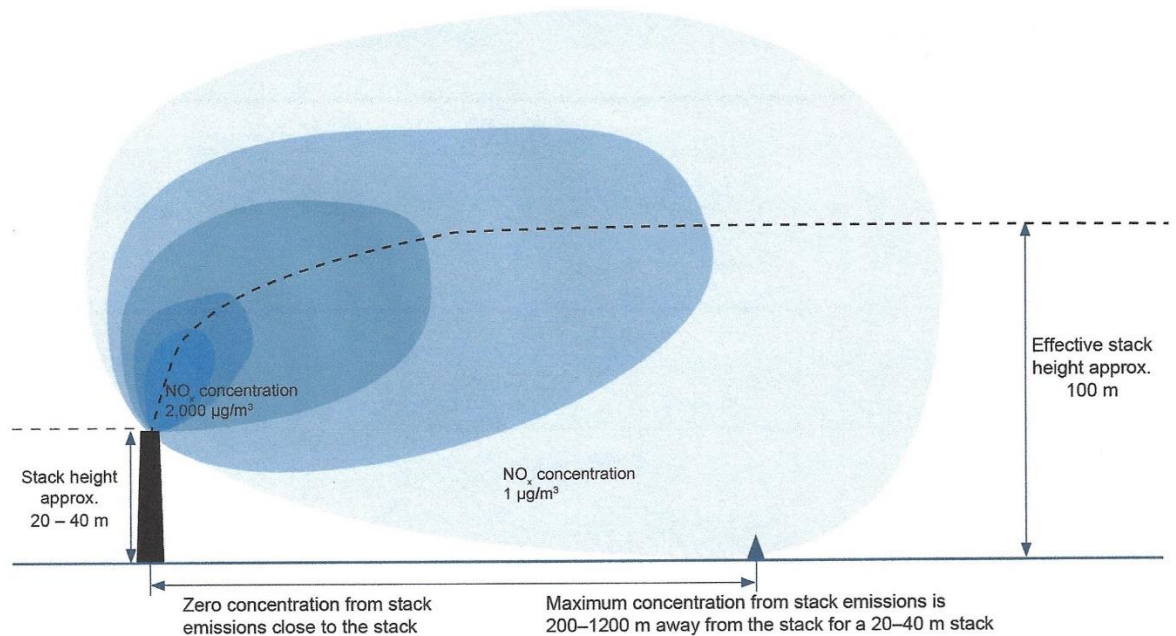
$NO_x$ concentration
2,000 µg/m$^3$

Effective stack height approx. 100 m

$NO_x$ concentration
1 µg/m$^3$

Stack height approx. 20 – 40 m

Zero concentration from stack emissions close to the stack

Maximum concentration from stack emissions is 200–1200 m away from the stack for a 20–40 m stack